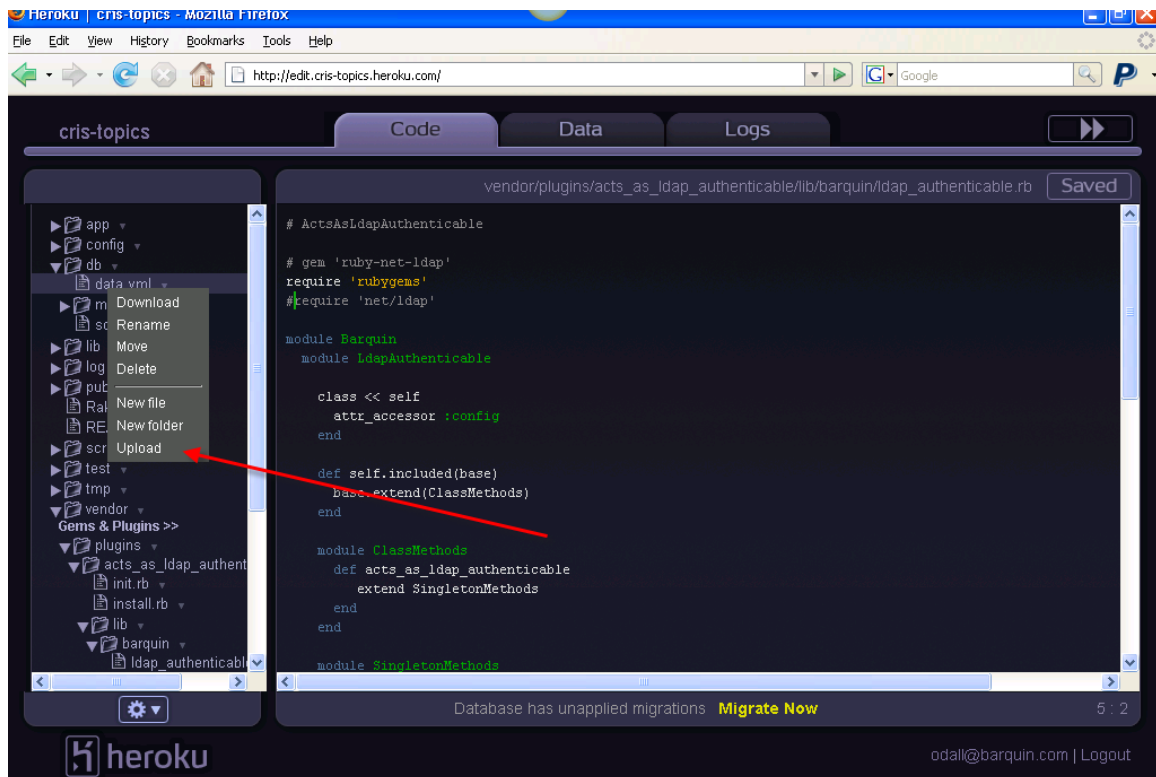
Heroku | cris-topics - Mozilla Firefox

File Edit View History Bookmarks Tools Help

http://edit.cris-topics.heroku.com/

Google

cris-topics

Code Data Logs

vendor/plugins/acts_as_ldap_authenticable/lib/barquin/ldap_authenticable.rb Saved

app
config
db
data.yml
m
sc
lib
log
pub
Rak
REA
scr
test
tmp
vendor
Gems & Plugins >>
plugins
acts_as_ldap_authent
init.rb
install.rb
lib
barquin
ldap_authenticabl

Download
Rename
Move
Delete
New file
New folder
Upload

# ActsAsLdapAuthenticable

# gem 'ruby-net-ldap'
require 'rubygems'
#require 'net/ldap'

module Barquin
  module LdapAuthenticable

    class << self
      attr_accessor :config
    end

    def self.included(base)
      base.extend(ClassMethods)
    end

    module ClassMethods
      def acts_as_ldap_authenticable
        extend SingletonMethods
      end
    end

    module SingletonMethods

Database has unapplied migrations Migrate Now

5 : 2

heroku

odall@barquin.com | Logout